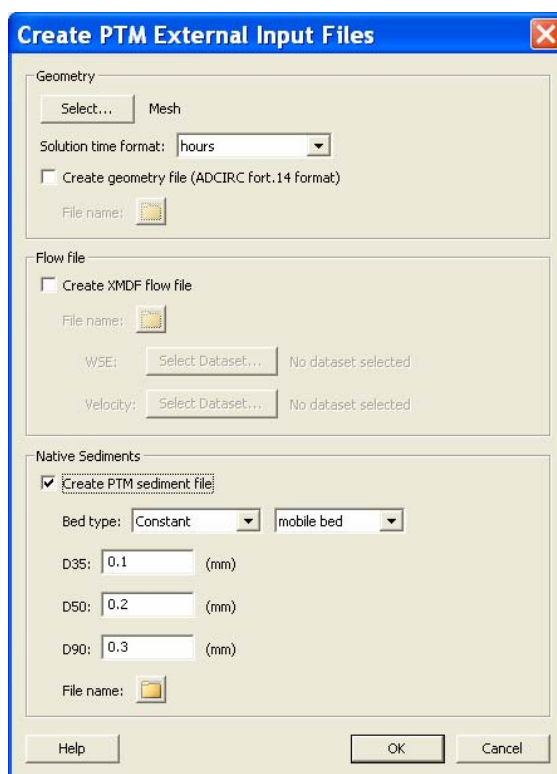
Create PTM External Input Files

Geometry
Select... Mesh
Solution time format: hours
Create geometry file (ADCIRC fort.14 format)
File name:

Flow file
Create XMDF flow file
File name:
WSE: Select Dataset... No dataset selected
Velocity: Select Dataset... No dataset selected

Native Sediments
Create PTM sediment file
Bed type: Constant mobile bed
D35: 0.1 (mm)
D50: 0.2 (mm)
D90: 0.3 (mm)
File name:

Help OK Cancel